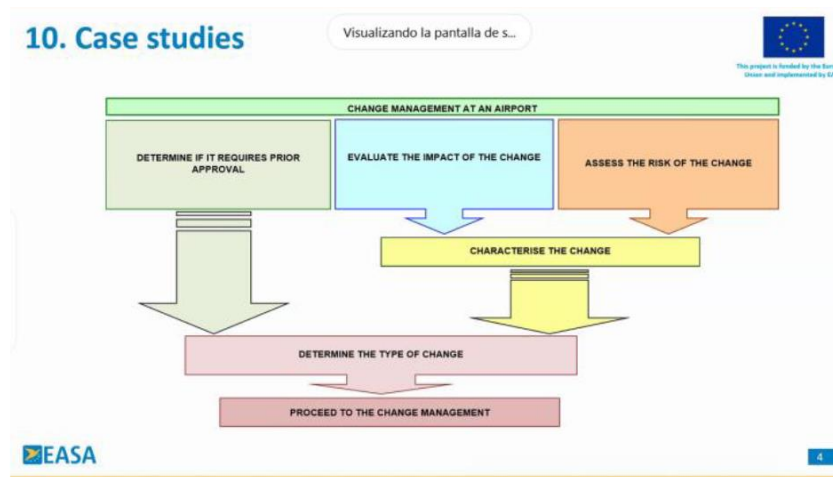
10. Case studies

Visualizando la pantalla de s...

This project is funded by the Eur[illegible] Union and implemented by EA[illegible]

CHANGE MANAGEMENT AT AN AIRPORT

DETERMINE IF IT REQUIRES PRIOR APPROVAL

EVALUATE THE IMPACT OF THE CHANGE

ASSESS THE RISK OF THE CHANGE

CHARACTERISE THE CHANGE

DETERMINE THE TYPE OF CHANGE

PROCEED TO THE CHANGE MANAGEMENT

EASA

4